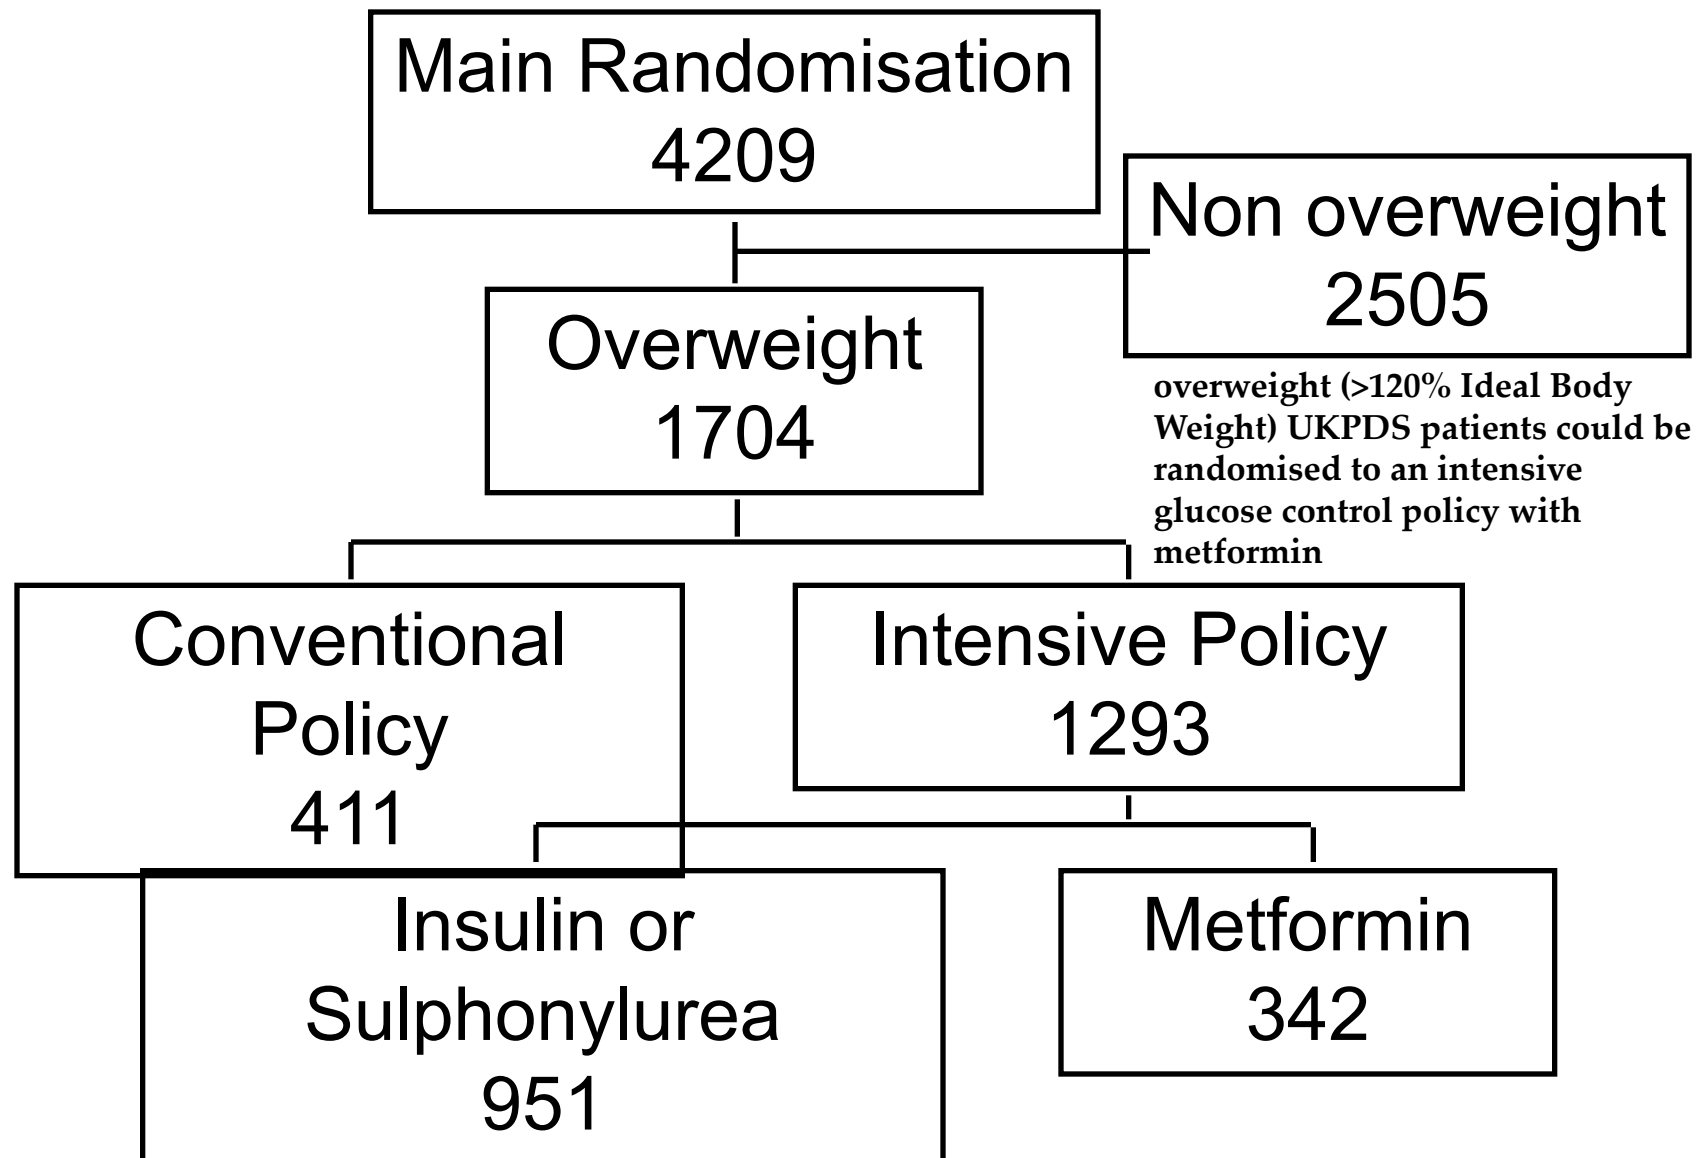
Main Randomisation
4209

Non overweight
2505

overweight (>120% Ideal Body Weight) UKPDS patients could be randomised to an intensive glucose control policy with metformin

Overweight
1704

Conventional Policy
411

Intensive Policy
1293

Insulin or Sulphonylurea
951

Metformin
342